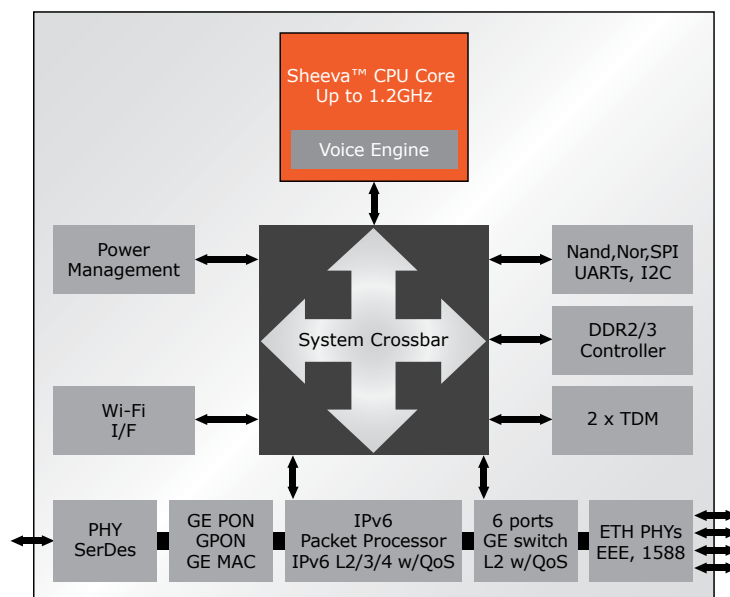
Sheeva™ CPU Core
Up to 1.2GHz

Voice Engine

Power Management

System Crossbar

Nand,Nor,SPI
UARTs, I2C

DDR2/3
Controller

Wi-Fi
I/F

2 x TDM

PHY
SerDes

GE PON
GPON
GE MAC

IPv6
Packet Processor
IPv6 L2/3/4 w/QoS

6 ports
GE switch
L2 w/QoS

ETH PHYs
EEE, 1588